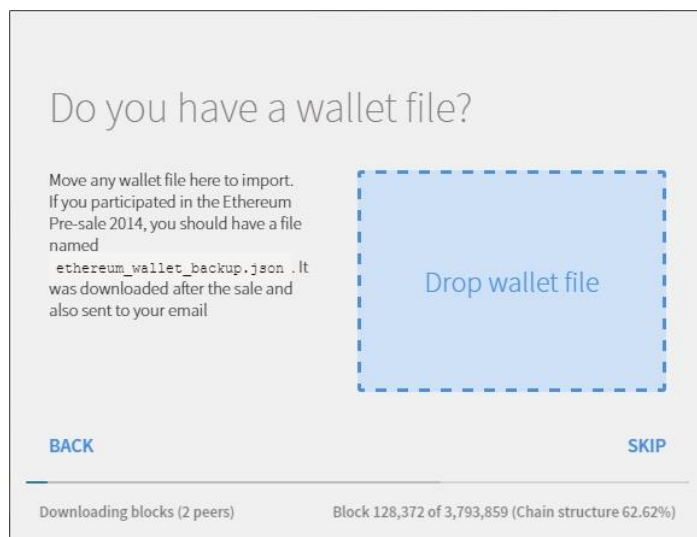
Do you have a wallet file?

Move any wallet file here to import. If you participated in the Ethereum Pre-sale 2014, you should have a file named ethereum_wallet_backup.json . It was downloaded after the sale and also sent to your email

Drop wallet file

BACK

SKIP

Downloading blocks (2 peers)

Block 128,372 of 3,793,859 (Chain structure 62.62%)